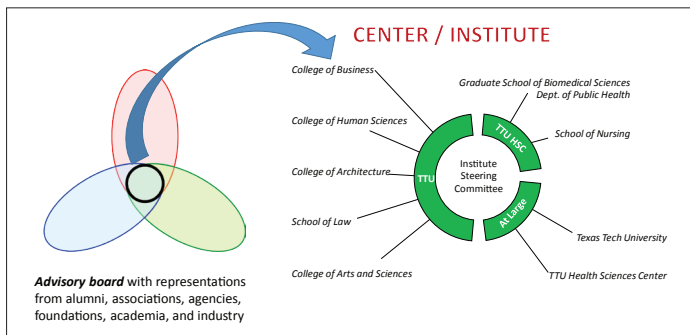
CENTER / INSTITUTE

College of Business

College of Human Sciences

College of Architecture

School of Law

College of Arts and Sciences

Graduate School of Biomedical Sciences
Dept. of Public Health

School of Nursing

Texas Tech University

TTU Health Sciences Center

TTU

TTU HSC

At Large

Institute Steering Committee

***Advisory board*** with representations from alumni, associations, agencies, foundations, academia, and industry